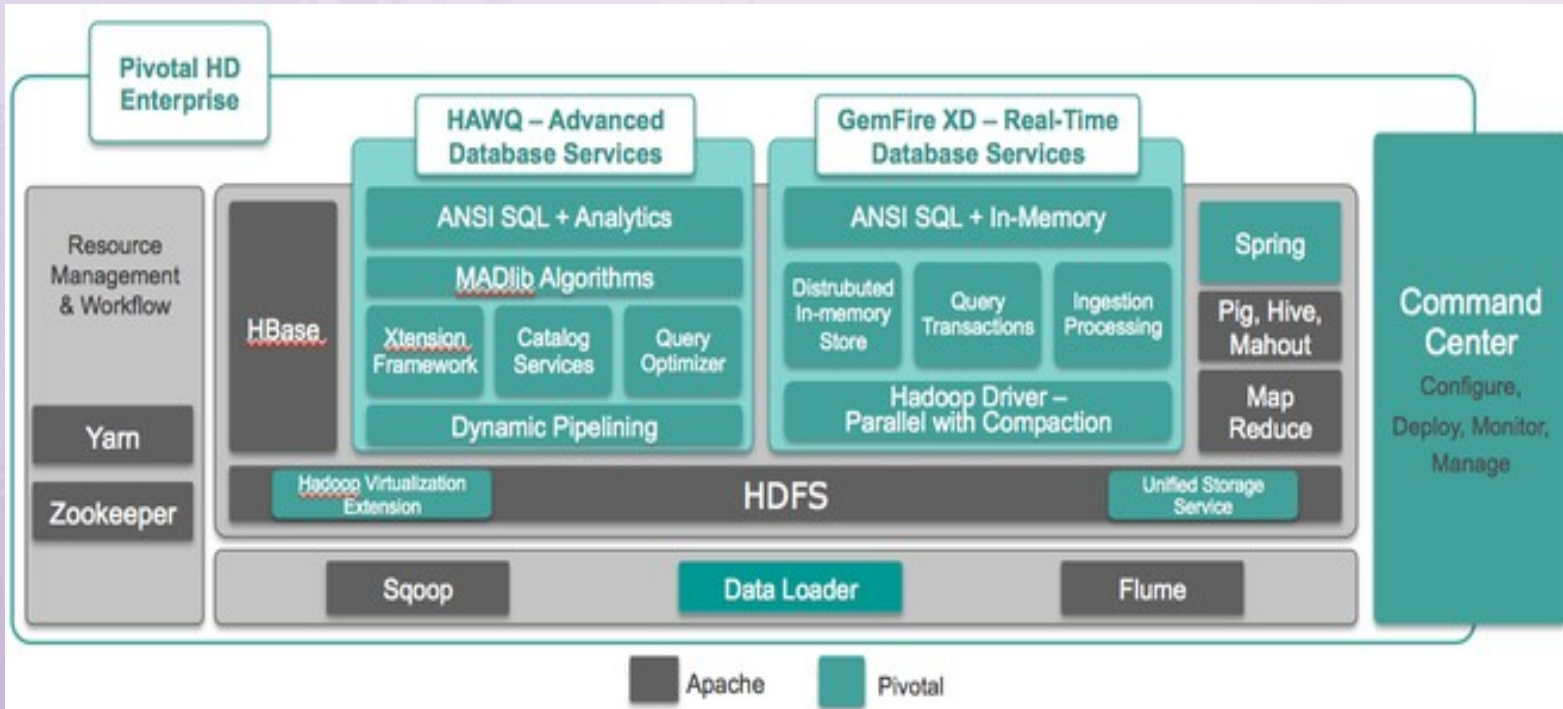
Pivotal HD Enterprise

HAWQ – Advanced Database Services

GemFire XD – Real-Time Database Services

Resource Management & Workflow

Yarn

Zookeeper

HBase

ANSI SQL + Analytics

MADlib Algorithms

Xtension Framework

Catalog Services

Query Optimizer

Dynamic Pipelining

ANSI SQL + In-Memory

Distrubuted In-memory Store

Query Transactions

Ingestion Processing

Hadoop Driver – Parallel with Compaction

Spring

Pig, Hive, Mahout

Map Reduce

Command Center

Configure, Deploy, Monitor, Manage

Hadoop Virtualization Extension

HDFS

Unified Storage Service

Sqoop

Data Loader

Flume

Apache

Pivotal